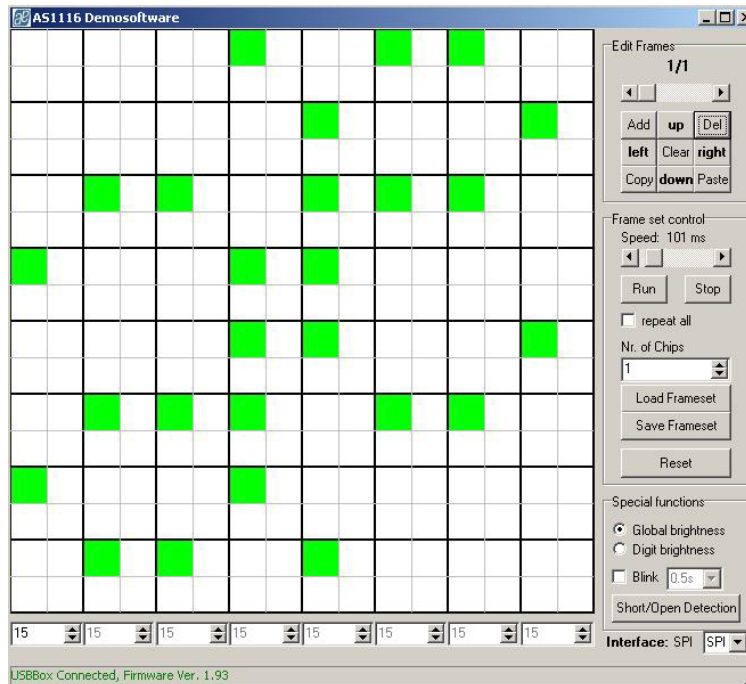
AS1116 Demosoftware

Edit Frames
1/1
Add
up
Del
left
Clear
right
Copy
down
Paste

Frame set control
Speed: 101 ms
Run
Stop
repeat all
Nr. of Chips
1
Load Frameset
Save Frameset
Reset

Special functions
Global brightness
Digit brightness
Blink
0.5s
Short/Open Detection

15
15
15
15
15
15
15
15
Interface: SPI
SPI

USBBox Connected, Firmware Ver. 1.93